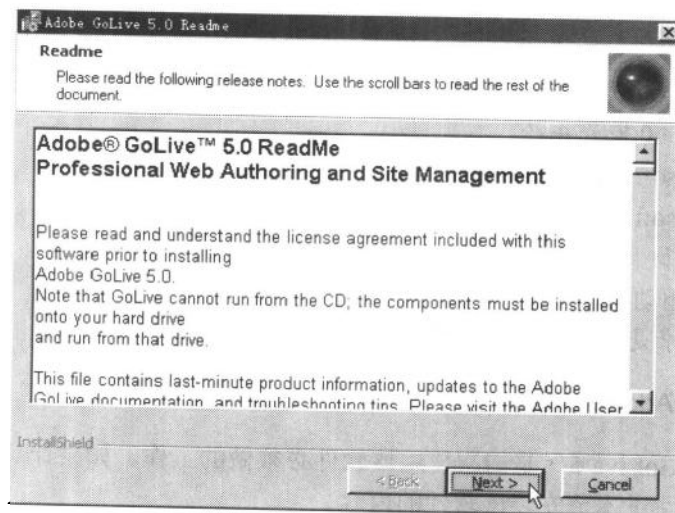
Adobe GoLive 5.0 Readme

Readme

Please read the following release notes. Use the scroll bars to read the rest of the document.

Adobe® GoLive™ 5.0 ReadMe
Professional Web Authoring and Site Management

Please read and understand the license agreement included with this software prior to installing
Adobe GoLive 5.0.
Note that GoLive cannot run from the CD; the components must be installed onto your hard drive
and run from that drive.

This file contains last-minute product information, updates to the Adobe GoLive documentation, and troubleshooting tips. Please visit the Adobe User

InstallShield

< Back Next > Cancel